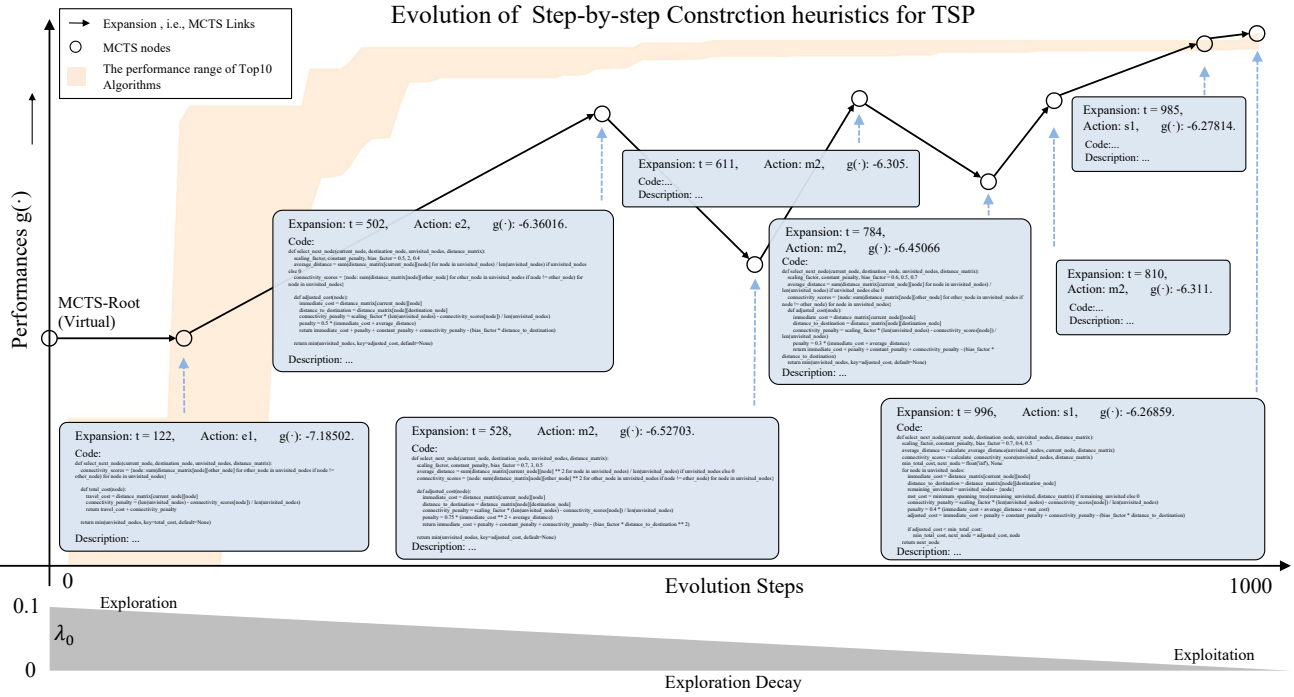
Evolution of Step-by-step Constrction heuristics for TSP

Expansion , i.e., MCTS Links
MCTS nodes
The performance range of Top10 Algorithms

Performances g(·)

MCTS-Root (Virtual)

Expansion: t = 502, Action: e2, g(·): -6.36016.
Code:
def select_next_node(current_node, destination_node, unvisited_nodes, distance_matrix):
scaling_factor, constant_penalty, bias_factor = 0.5, 2, 0.4
average_distance = sum(distance_matrix[current_node][node] for node in unvisited_nodes) / len(unvisited_nodes) if unvisited_nodes else 0
connectivity_scores = {node: sum(distance_matrix[node][other_node] for other_node in unvisited_nodes if node != other_node) for node in unvisited_nodes}
def adjusted_cost(node):
immediate_cost = distance_matrix[current_node][node]
distance_to_destination = distance_matrix[node][destination_node]
connectivity_penalty = scaling_factor * (len(unvisited_nodes) - connectivity_scores[node]) / len(unvisited_nodes)
penalty = 0.5 * (immediate_cost - average_distance)
return immediate_cost + penalty + constant_penalty + connectivity_penalty - (bias_factor * distance_to_destination)
return min(unvisited_nodes, key=adjusted_cost, default=None)
Description: ...

Expansion: t = 611, Action: m2, g(·): -6.305.
Code:...
Description: ...

Expansion: t = 784, Action: m2, g(·): -6.45066
Code:
def select_next_node(current_node, destination_node, unvisited_nodes, distance_matrix):
scaling_factor, constant_penalty, bias_factor = 0.6, 0.5, 0.7
average_distance = sum(distance_matrix[current_node][node] for node in unvisited_nodes) / len(unvisited_nodes) if unvisited_nodes else 0
connectivity_scores = {node: sum(distance_matrix[node][other_node] for other_node in unvisited_nodes if node != other_node) for node in unvisited_nodes}
def adjusted_cost(node):
immediate_cost = distance_matrix[current_node][node]
distance_to_destination = distance_matrix[node][destination_node]
connectivity_penalty = scaling_factor * (len(unvisited_nodes) - connectivity_scores[node]) / len(unvisited_nodes)
penalty = 0.3 * (immediate_cost - average_distance)
return immediate_cost + penalty + constant_penalty + connectivity_penalty - (bias_factor * distance_to_destination)
return min(unvisited_nodes, key=adjusted_cost, default=None)
Description: ...

Expansion: t = 985, Action: s1, g(·): -6.27814.
Code:...
Description: ...

Expansion: t = 810, Action: m2, g(·): -6.311.
Code:...
Description: ...

Expansion: t = 122, Action: e1, g(·): -7.18502.
Code:
def select_next_node(current_node, destination_node, unvisited_nodes, distance_matrix):
connectivity_scores = {node: sum(distance_matrix[node][other_node] for other_node in unvisited_nodes if node != other_node) for node in unvisited_nodes}
def total_cost(node):
travel_cost = distance_matrix[current_node][node]
connectivity_penalty = (len(unvisited_nodes) - connectivity_scores[node]) / len(unvisited_nodes)
return travel_cost + connectivity_penalty
return min(unvisited_nodes, key=total_cost, default=None)
Description: ...

Expansion: t = 528, Action: m2, g(·): -6.52703.
Code:
def select_next_node(current_node, destination_node, unvisited_nodes, distance_matrix):
scaling_factor, constant_penalty, bias_factor = 0.7, 3, 0.5
average_distance = sum(distance_matrix[current_node][node] ** 2 for node in unvisited_nodes) / len(unvisited_nodes) if unvisited_nodes else 0
connectivity_scores = {node: sum(distance_matrix[node][other_node] ** 2 for other_node in unvisited_nodes if node != other_node) for node in unvisited_nodes}
def adjusted_cost(node):
immediate_cost = distance_matrix[current_node][node]
distance_to_destination = distance_matrix[node][destination_node]
connectivity_penalty = scaling_factor * (len(unvisited_nodes) - connectivity_scores[node]) / len(unvisited_nodes)
penalty = 0.75 * (immediate_cost ** 2 - average_distance)
return immediate_cost + penalty + constant_penalty + connectivity_penalty - (bias_factor * distance_to_destination ** 2)
return min(unvisited_nodes, key=adjusted_cost, default=None)
Description: ...

Expansion: t = 996, Action: s1, g(·): -6.26859.
Code:
def select_next_node(current_node, destination_node, unvisited_nodes, distance_matrix):
scaling_factor, constant_penalty, bias_factor = 0.7, 0.4, 0.5
average_distance = calculate_average_distance(unvisited_nodes, distance_matrix)
connectivity_scores = calculate_connectivity_scores(unvisited_nodes, distance_matrix)
min_total_cost, next_node = float('inf'), None
for node in unvisited_nodes:
immediate_cost = distance_matrix[current_node][node]
distance_to_destination = distance_matrix[node][destination_node]
remaining_unvisited = unvisited_nodes - {node}
mst_cost = minimum_spanning_tree(remaining_unvisited, distance_matrix) if remaining_unvisited else 0
connectivity_penalty = scaling_factor * (len(unvisited_nodes) - connectivity_scores[node]) / len(unvisited_nodes)
penalty = 0.4 * (immediate_cost - average_distance + mst_cost)
adjusted_cost = immediate_cost + penalty + constant_penalty + connectivity_penalty - (bias_factor * distance_to_destination)
if adjusted_cost < min_total_cost:
min_total_cost, next_node = adjusted_cost, node
return next_node
Description: ...

0
Evolution Steps
1000
0.1
Exploration
$\lambda_0$
0
Exploitation
Exploration Decay